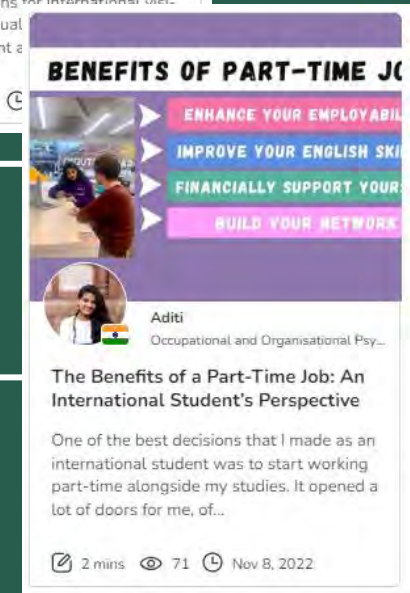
ns for international visi-
ual
nt a

BENEFITS OF PART-TIME JO

ENHANCE YOUR EMPLOYABIL
IMPROVE YOUR ENGLISH SKI
FINANCIALLY SUPPORT YOURS
BUILD YOUR NETWORK

Aditi
Occupational and Organisational Psy...

The Benefits of a Part-Time Job: An International Student's Perspective

One of the best decisions that I made as an international student was to start working part-time alongside my studies. It opened a lot of doors for me, of...

2 mins 71 Nov 8, 2022